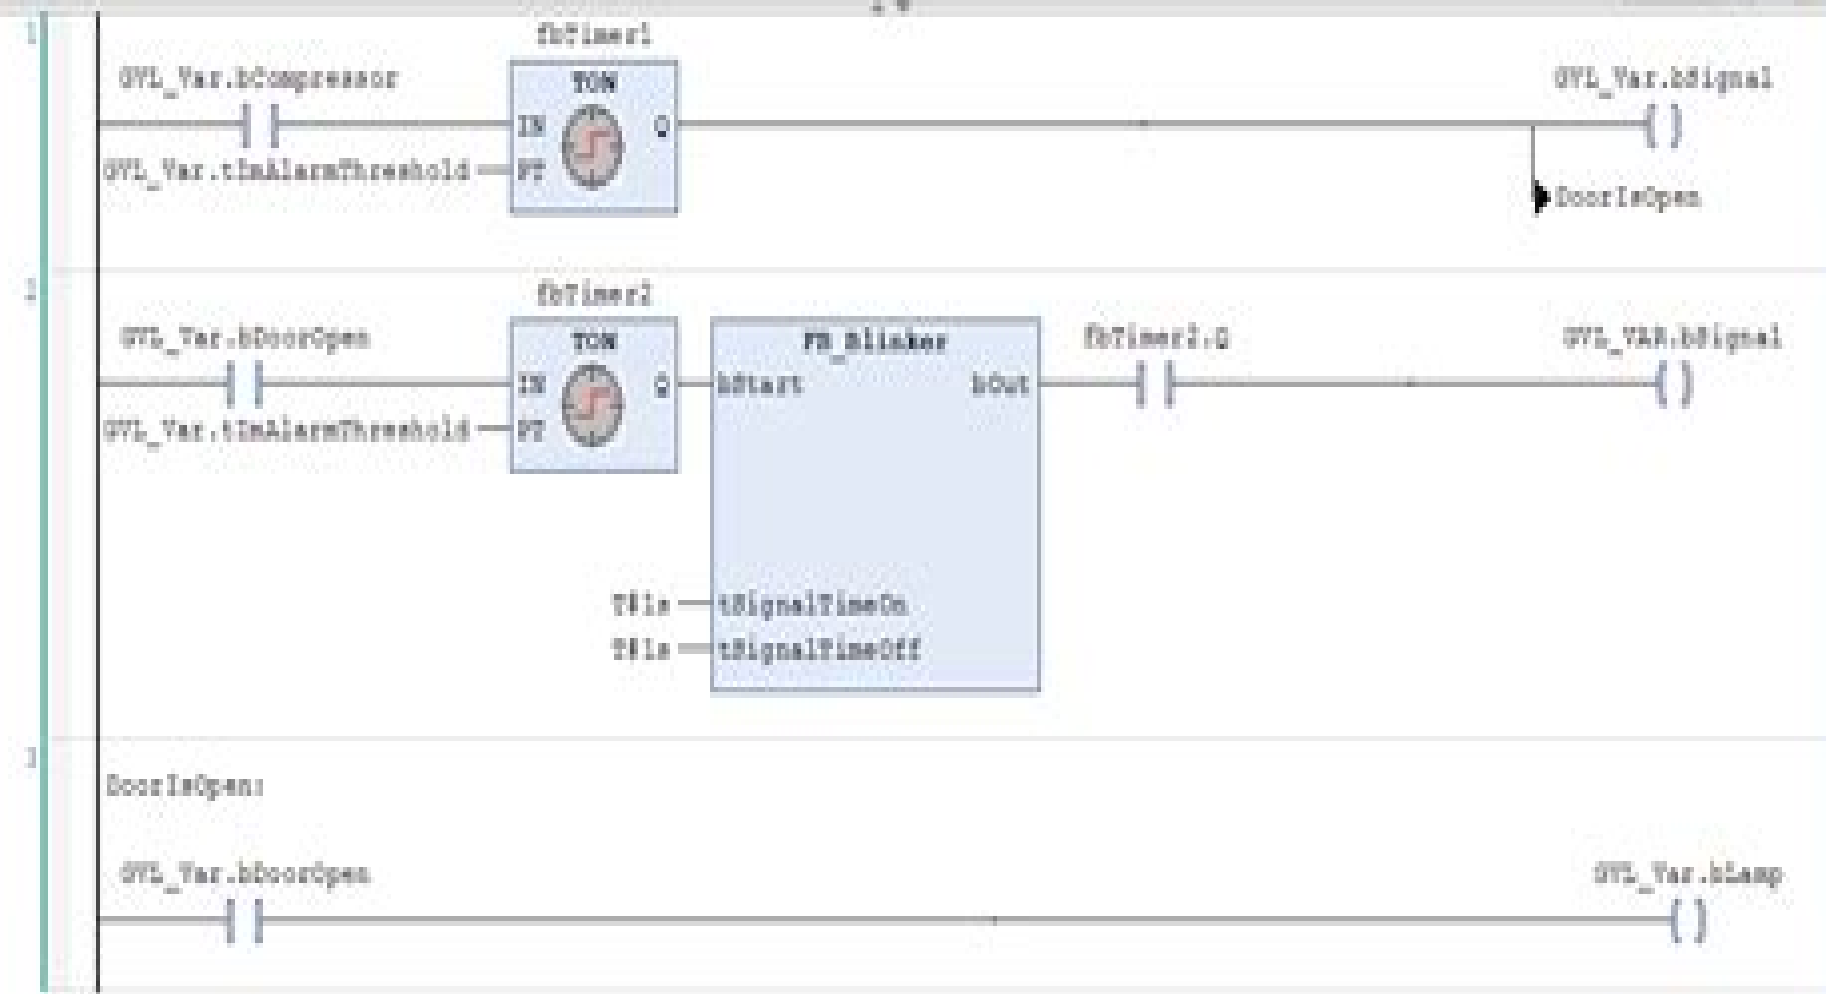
1

fbTimer1

GVL_Var.bCompressor

TON

IN

Q

GVL_Var.tImAlarmThreshold

PT

GVL_Var.bSignal

DoorIsOpen

2

fbTimer2

GVL_Var.bDoorOpen

TON

IN

Q

GVL_Var.tImAlarmThreshold

PT

FB_Blinker

bStart

bOut

T#1s

tSignalTimeOn

T#1s

tSignalTimeOff

fbTimer2.Q

GVL_VAR.bSignal

3

DoorIsOpen:

GVL_Var.bDoorOpen

GVL_Var.bLamp